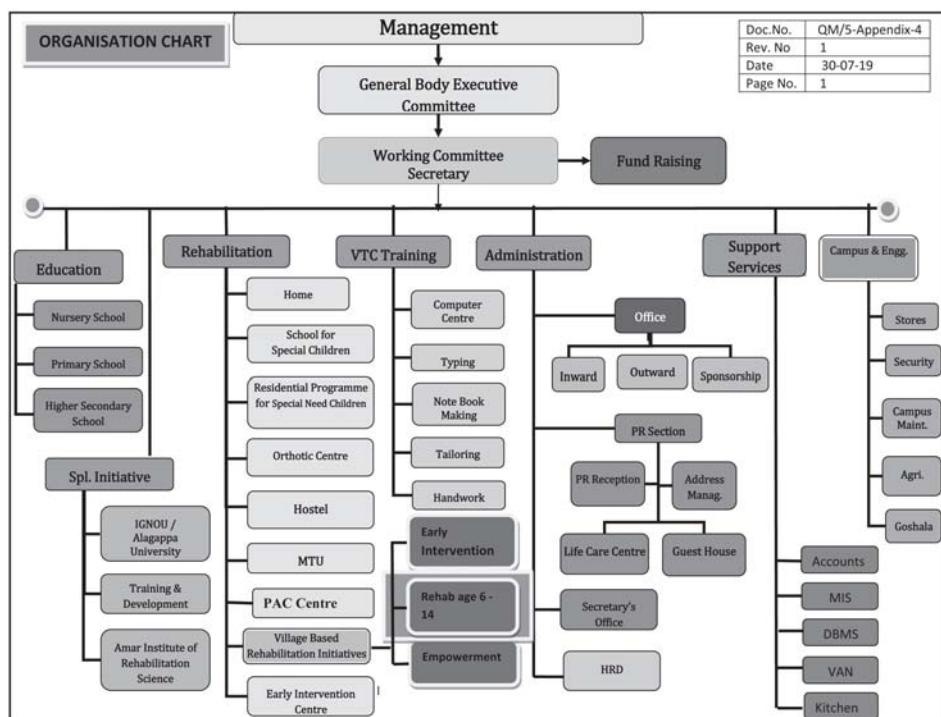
ORGANISATION CHART

Management

| Doc.No. | QM/5-Appendix-4 |
|---|---|
| Rev. No | 1 |
| Date | 30-07-19 |
| Page No. | 1 |

General Body Executive Committee

Working Committee Secretary

Fund Raising

Education

Nursery School

Primary School

Higher Secondary School

Spl. Initiative

IGNOU / Alagappa University

Training & Development

Amar Institute of Rehabilitation Science

Rehabilitation

Home

School for Special Children

Residential Programme for Special Need Children

Orthotic Centre

Hostel

MTU

PAC Centre

Village Based Rehabilitation Initiatives

Early Intervention Centre

Early Intervention

Rehab age 6 - 14

Empowerment

VTC Training

Computer Centre

Typing

Note Book Making

Tailoring

Handwork

Administration

Office

Inward

Outward

Sponsorship

PR Section

PR Reception

Address Manag.

Life Care Centre

Guest House

Secretary's Office

HRD

Support Services

Accounts

MIS

DBMS

VAN

Kitchen

Campus & Engg.

Stores

Security

Campus Maint.

Agri.

Goshala